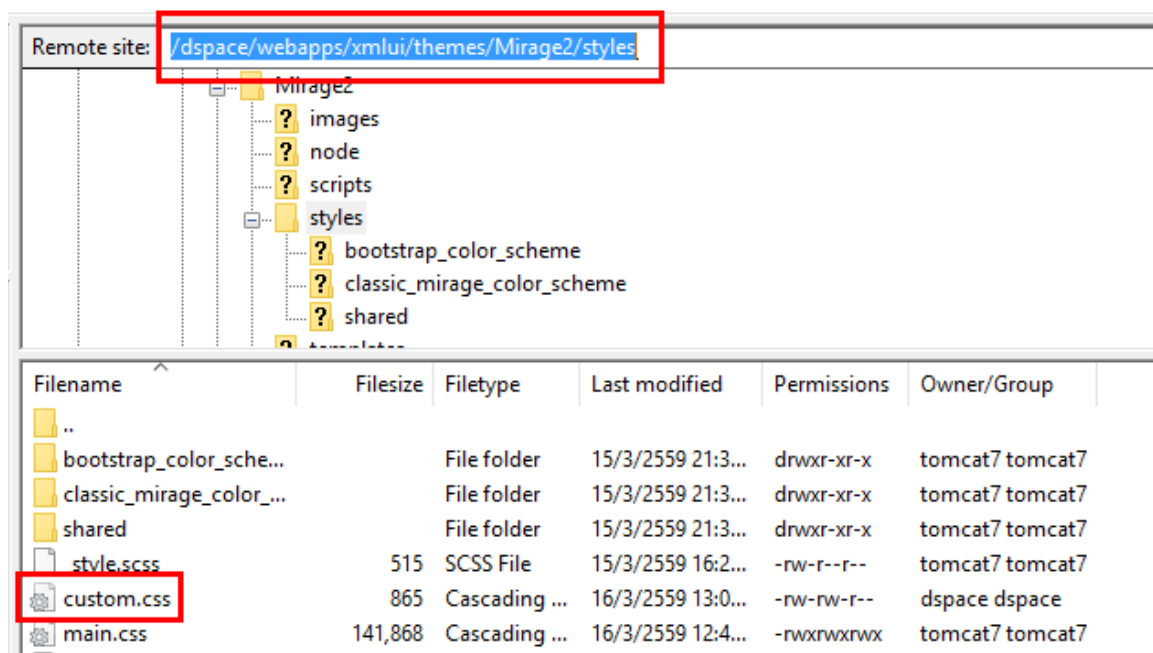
Remote site: /dspace/webapps/xmlui/themes/Mirage2/styles

Mirage2
images
node
scripts
styles
bootstrap_color_scheme
classic_mirage_color_scheme
shared
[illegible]

| Filename | Filesize | Filetype | Last modified | Permissions | Owner/Group |
|---|---|---|---|---|---|
| .. | | | | | |
| bootstrap_color_sche... | | File folder | 15/3/2559 21:3... | drwxr-xr-x | tomcat7 tomcat7 |
| classic_mirage_color_... | | File folder | 15/3/2559 21:3... | drwxr-xr-x | tomcat7 tomcat7 |
| shared | | File folder | 15/3/2559 21:3... | drwxr-xr-x | tomcat7 tomcat7 |
| style.scss | 515 | SCSS File | 15/3/2559 16:2... | -rw-r--r-- | tomcat7 tomcat7 |
| custom.css | 865 | Cascading ... | 16/3/2559 13:0... | -rw-rw-r-- | dspace dspace |
| main.css | 141,868 | Cascading ... | 16/3/2559 12:4... | -rwxrwxrwx | tomcat7 tomcat7 |